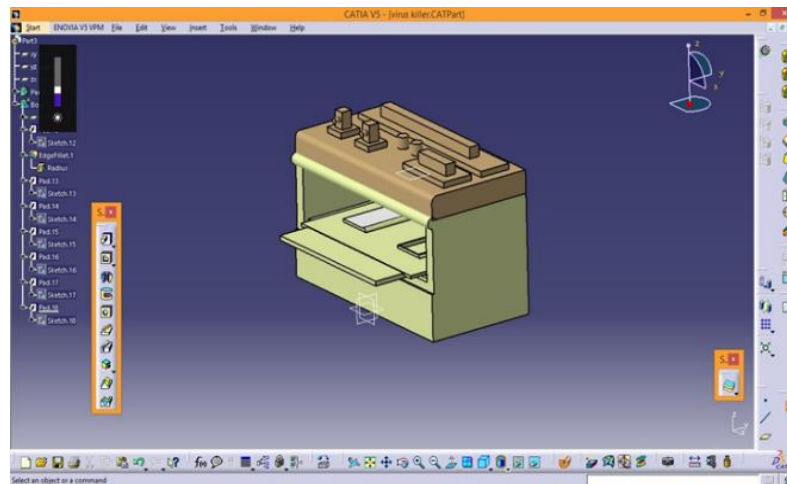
CATIA V5 - [virus killer.CATPart]

Start ENOVIA V5 VPM File Edit View Insert Tools Window Help

Part1
Sketch.12
EdgeFillet.1
Radius
Pad.13
Sketch.13
Pad.14
Sketch.14
Pad.15
Sketch.15
Pad.16
Sketch.16
Pad.17
Sketch.17
Pad.18
Sketch.18

S.
S.

z
y
x

Select an object or a command